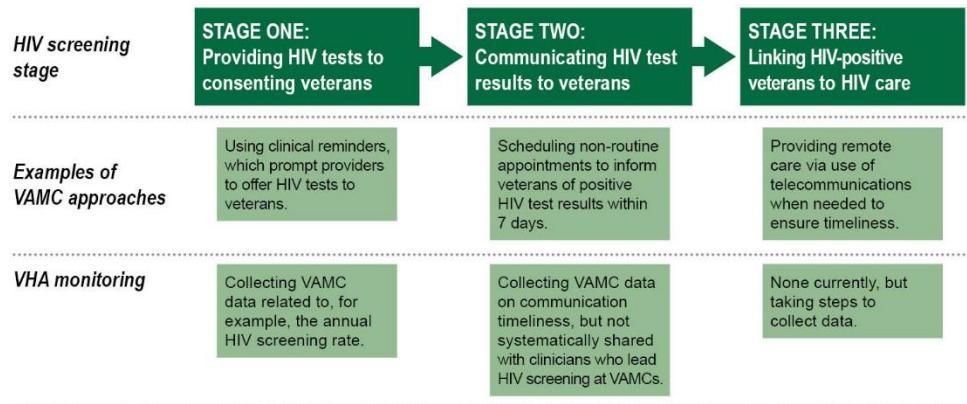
HIV screening stage

STAGE ONE: Providing HIV tests to consenting veterans

STAGE TWO: Communicating HIV test results to veterans

STAGE THREE: Linking HIV-positive veterans to HIV care

Examples of VAMC approaches

Using clinical reminders, which prompt providers to offer HIV tests to veterans.

Scheduling non-routine appointments to inform veterans of positive HIV test results within 7 days.

Providing remote care via use of telecommunications when needed to ensure timeliness.

VHA monitoring

Collecting VAMC data related to, for example, the annual HIV screening rate.

Collecting VAMC data on communication timeliness, but not systematically shared with clinicians who lead HIV screening at VAMCs.

None currently, but taking steps to collect data.